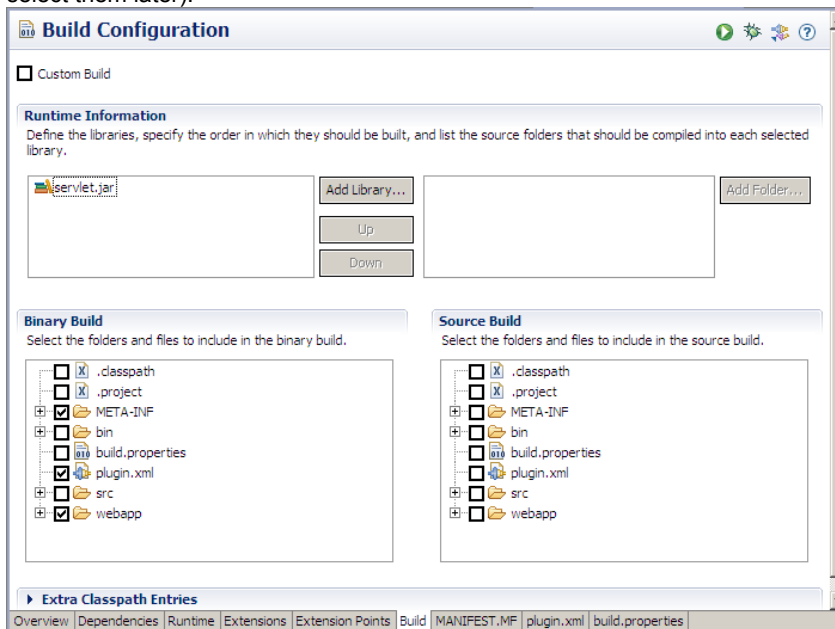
Build Configuration

Custom Build

Runtime Information
Define the libraries, specify the order in which they should be built, and list the source folders that should be compiled into each selected library.

servlet.jar

Add Library...
Up
Down
Add Folder...

Binary Build
Select the folders and files to include in the binary build.
.classpath
.project
META-INF
bin
build.properties
plugin.xml
src
webapp

Source Build
Select the folders and files to include in the source build.
.classpath
.project
META-INF
bin
build.properties
plugin.xml
src
webapp

Extra Classpath Entries

Overview | Dependencies | Runtime | Extensions | Extension Points | Build | MANIFEST.MF | plugin.xml | build.properties